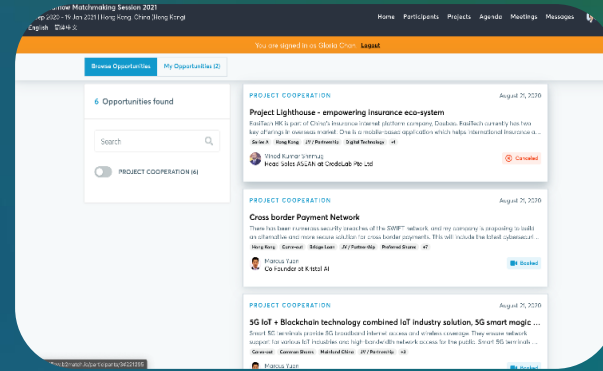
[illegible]morrow Matchmaking Session 2021
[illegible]ep 2020 – 19 Jan 2021 | Hong Kong, China (Hong Kong)
English 한국어

Home Participants Projects Agenda Meetings Messages

You are signed in as Gloria Chan Logout

Browse Opportunities My Opportunities (2)

6 Opportunities found

Search

PROJECT COOPERATION (6)

PROJECT COOPERATION
August 21, 2020
Project Lighthouse - empowering insurance eco-system
FinTech HK is part of China's insurance internet platform company, Doubao. FinTech currently has two key offerings in overseas market. One is a mobile-based application which helps international insurance c...
Sales X Hong Kong JV / Partnership Digital Technology +4
Vinod Kumar Shimug
Head Sales ASEAN at CredoLab Pte Ltd
Canceled

PROJECT COOPERATION
August 21, 2020
Cross border Payment Network
There has been numerous security breaches of the SWIFT network, and my company is proposing to build an alternative and more secure solution for cross border payments. This will include the latest cybersecuri...
Hong Kong Carve-out Bridge Loan JV / Partnership Preferred Shares +7
Marcus Yuan
Co-founder at Kristal AI
Booked

PROJECT COOPERATION
August 21, 2020
5G IoT + Blockchain technology combined IoT industry solution, 5G smart magic ...
Smart 5G terminals provide 5G broadband internet access and wireless coverage. They ensure network support for various IoT industries and high-bandwidth network access for the public. Smart 5G terminals ...
Carve-out Common Shares Mainland China JV / Partnership +3
Marcus Yuan

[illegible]